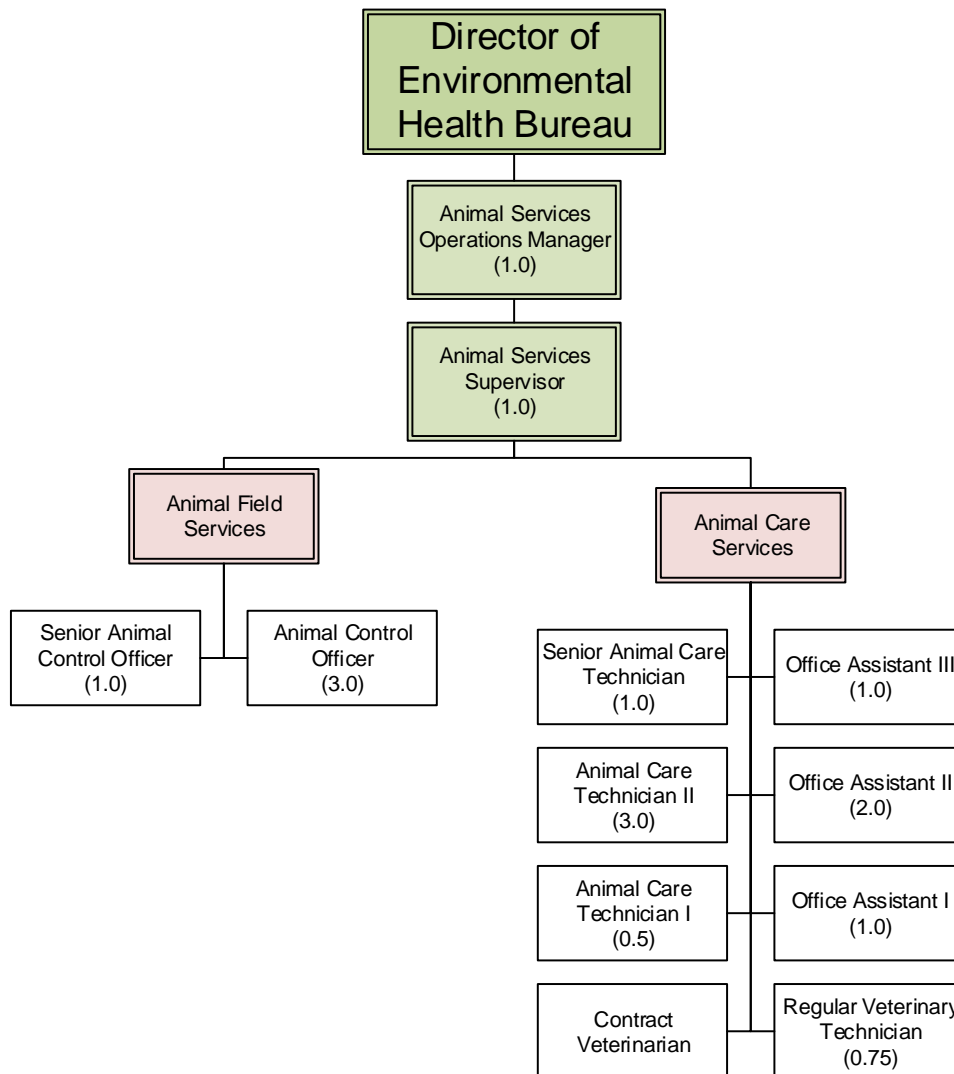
Director of Environmental Health Bureau

Animal Services Operations Manager (1.0)

Animal Services Supervisor (1.0)

Animal Field Services

Senior Animal Control Officer (1.0)

Animal Control Officer (3.0)

Animal Care Services

Senior Animal Care Technician (1.0)

Office Assistant III (1.0)

Animal Care Technician II (3.0)

Office Assistant II (2.0)

Animal Care Technician I (0.5)

Office Assistant I (1.0)

Contract Veterinarian

Regular Veterinary Technician (0.75)